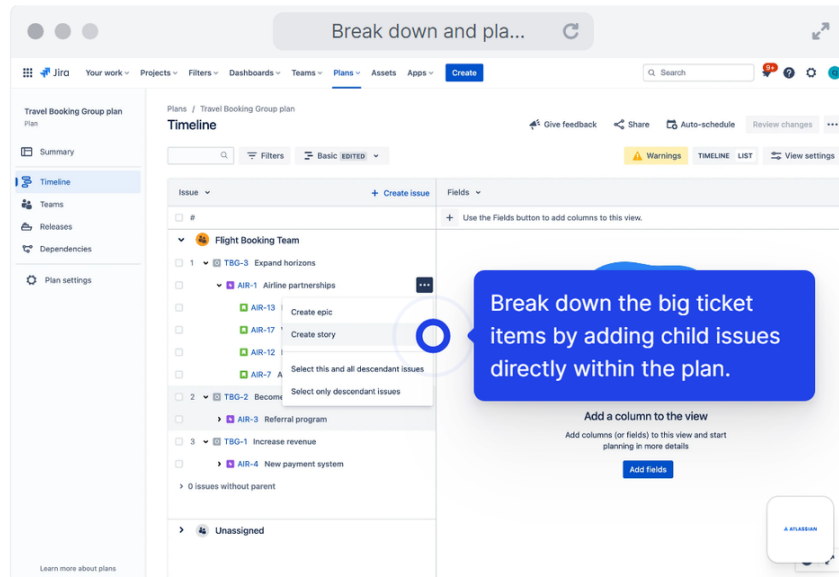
Break down and pla...

Jira Your work Projects Filters Dashboards Teams Plans Assets Apps Create

Search

9+

Travel Booking Group plan
Plan

Summary

Timeline

Teams

Releases

Dependencies

Plan settings

Learn more about plans

Plans / Travel Booking Group plan

Timeline

Give feedback Share Auto-schedule Review changes

Filters Basic EDITED

Warnings TIMELINE LIST View settings

Issue + Create issue

Fields

#

+ Use the Fields button to add columns to this view.

Flight Booking Team

1 TBG-3 Expand horizons

AIR-1 Airline partnerships

AIR-13

AIR-17

AIR-12

AIR-7 A

Create epic

Create story

Select this and all descendant issues

Select only descendant issues

2 TBG-2 Become

AIR-3 Referral program

3 TBG-1 Increase revenue

AIR-4 New payment system

> 0 issues without parent

Unassigned

Break down the big ticket items by adding child issues directly within the plan.

Add a column to the view

Add columns (or fields) to this view and start planning in more details

Add fields

A ATLASSIAN